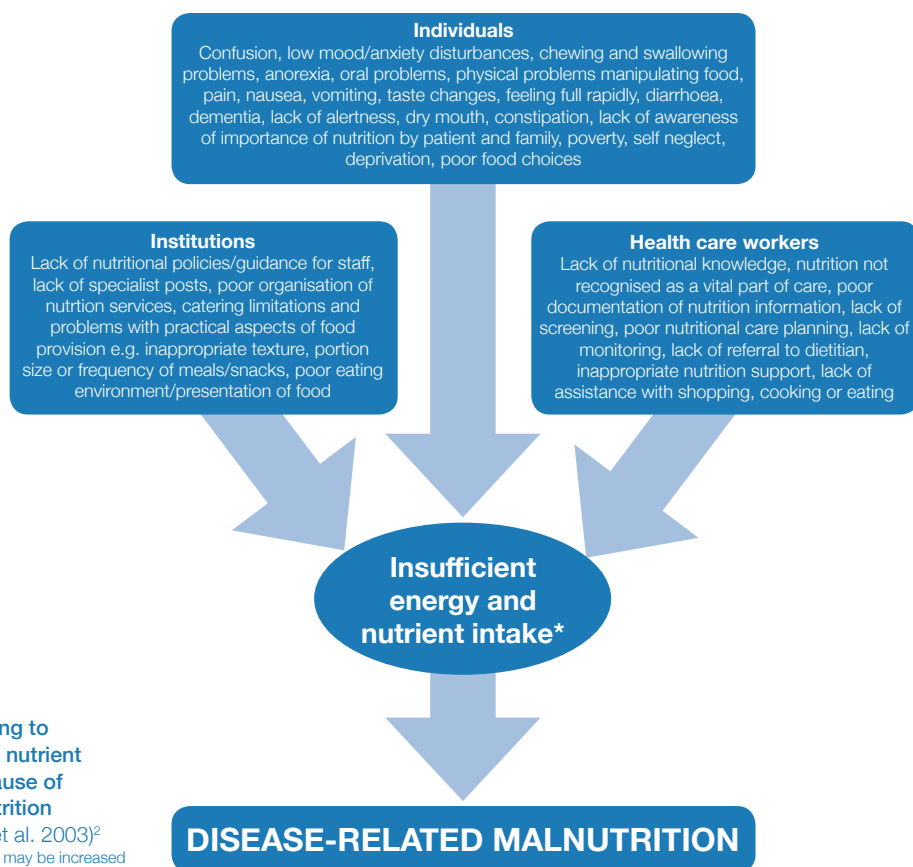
Individuals
Confusion, low mood/anxiety disturbances, chewing and swallowing problems, anorexia, oral problems, physical problems manipulating food, pain, nausea, vomiting, taste changes, feeling full rapidly, diarrhoea, dementia, lack of alertness, dry mouth, constipation, lack of awareness of importance of nutrition by patient and family, poverty, self neglect, deprivation, poor food choices

Institutions
Lack of nutritional policies/guidance for staff, lack of specialist posts, poor organisation of nutrtion services, catering limitations and problems with practical aspects of food provision e.g. inappropriate texture, portion size or frequency of meals/snacks, poor eating environment/presentation of food

Health care workers
Lack of nutritional knowledge, nutrition not recognised as a vital part of care, poor documentation of nutrition information, lack of screening, poor nutritional care planning, lack of monitoring, lack of referral to dietitian, inappropriate nutrition support, lack of assistance with shopping, cooking or eating

Insufficient energy and nutrient intake*

ng to
nutrient
ause of
trition
st al. 2003)$^2$
may be increased

DISEASE-RELATED MALNUTRITION